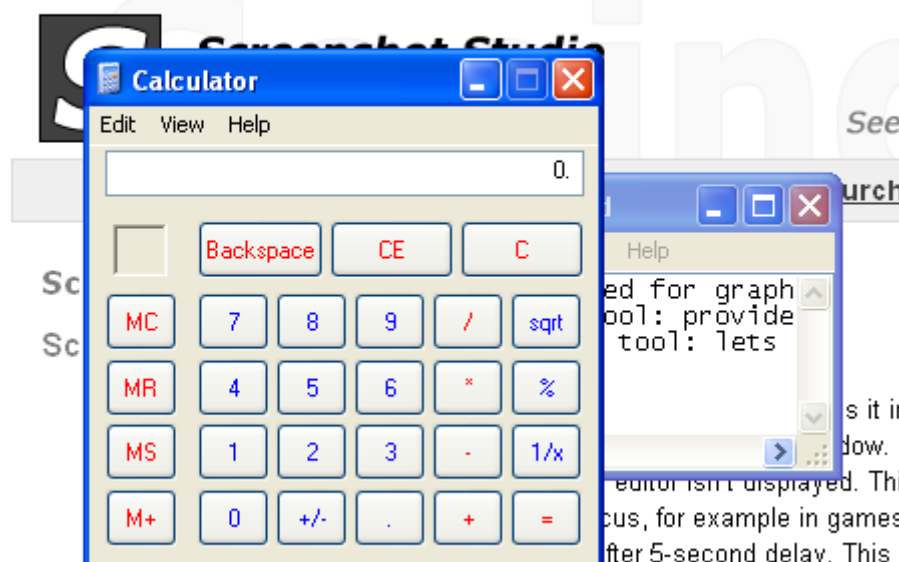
Screenshot Studio

Calculator

Edit View Help

0.

Backspace CE C

MC 7 8 9 / sqrt

MR 4 5 6 * %

MS 1 2 3 - 1/x

M+ 0 +/- . + =

See

urch

Sc

Sc

Help

ed for graph
ool: provide
tool: lets

s it i
dow.
editor isn't displayed. Thi
cus, for example in games
fter 5-second delay. This